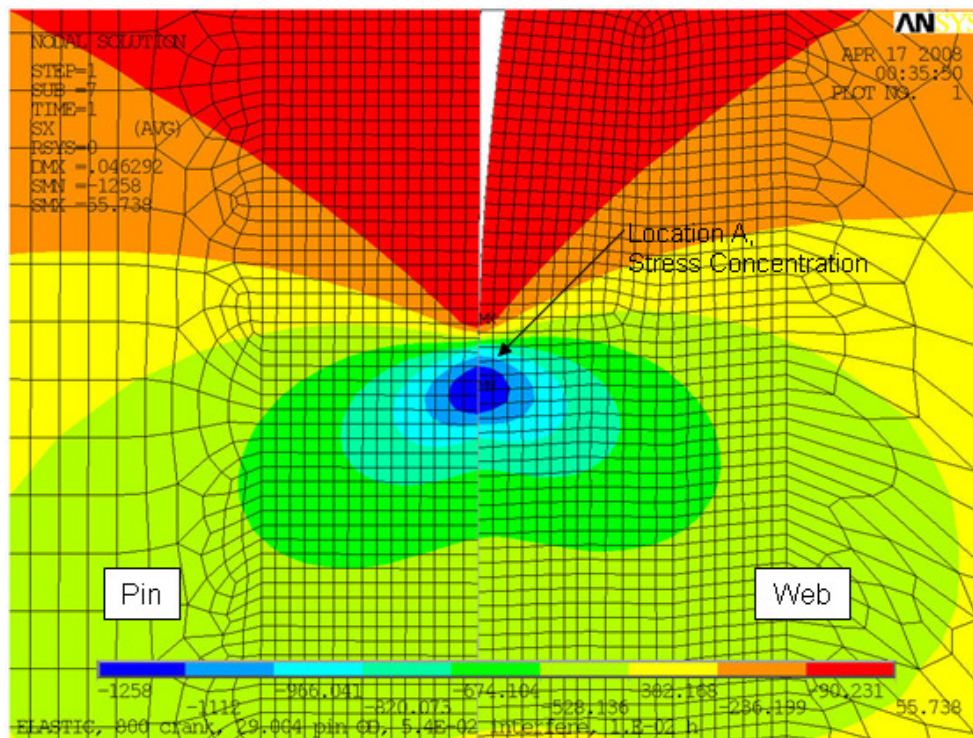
NODAL SOLUTION

STEP=1
SUB =7
TIME=1
SX (AVG)
RSYS=0
DMX =.046292
SMN =-1258
SMX =55.738

ANSYS

APR 17 2008
00:35:50
PLOT NO. 1

Location A,
Stress Concentration

MX

MN

Pin

Web

-1258
-1112
-966.041
-820.073
-674.104
-528.136
-382.168
-236.199
-90.231
55.738

ELASTIC, 800 crank, 29.004 pin OD, 5.4E-02 interfere, 1.E-02 h